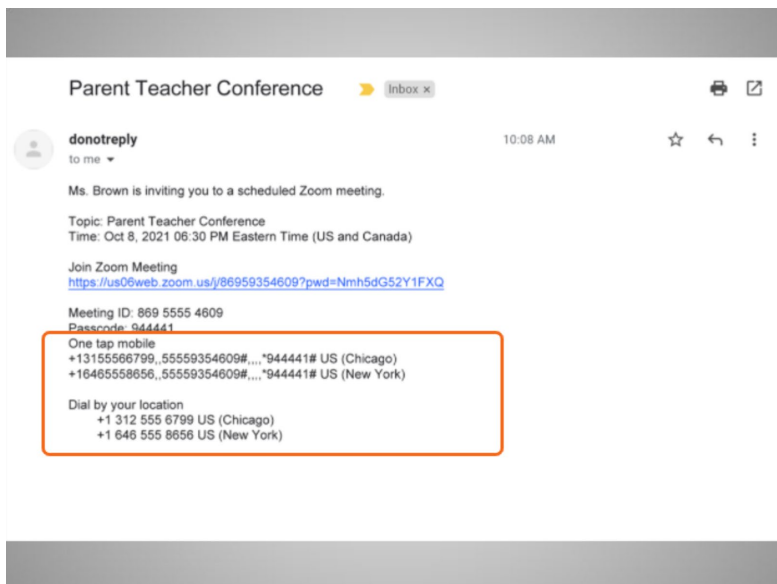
Parent Teacher Conference Inbox ×

donotreply
to me

10:08 AM

Ms. Brown is inviting you to a scheduled Zoom meeting.

Topic: Parent Teacher Conference
Time: Oct 8, 2021 06:30 PM Eastern Time (US and Canada)

Join Zoom Meeting
https://us06web.zoom.us/j/86959354609?pwd=Nmh5dG52Y1FXQ

Meeting ID: 869 5555 4609
Passcode: 944441
One tap mobile
+13155566799,,55559354609#,,,,*944441# US (Chicago)
+16465558656,,55559354609#,,,,*944441# US (New York)

Dial by your location
+1 312 555 6799 US (Chicago)
+1 646 555 8656 US (New York)